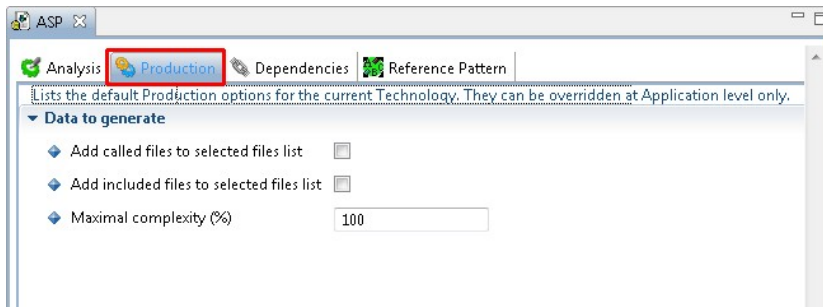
ASP

Analysis Production Dependencies Reference Pattern

Lists the default Production options for the current Technology. They can be overridden at Application level only.

Data to generate

Add called files to selected files list

Add included files to selected files list

Maximal complexity (%) 100